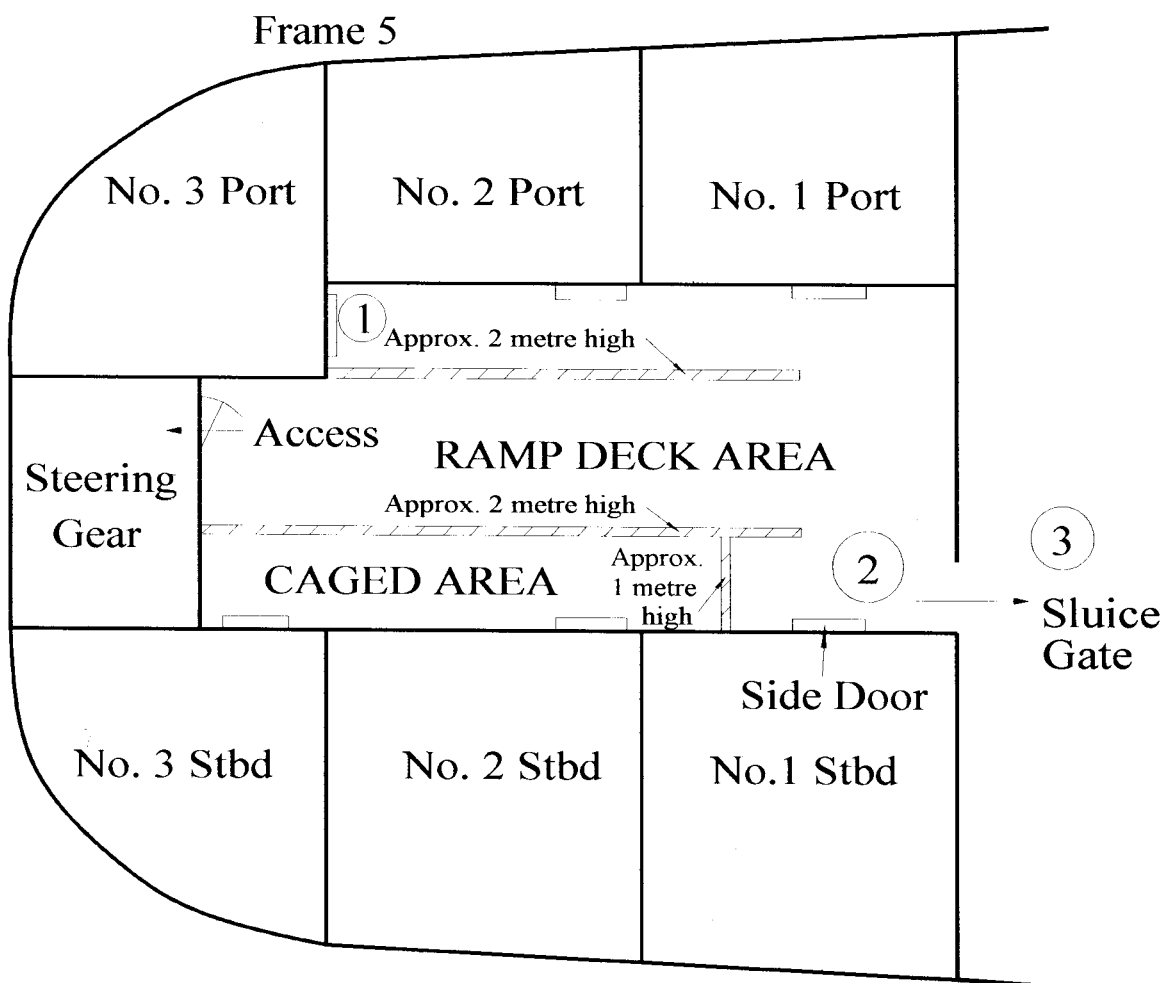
Frame 5

No. 3 Port

No. 2 Port

No. 1 Port

1

Approx. 2 metre high

Access

Steering Gear

RAMP DECK AREA

Approx. 2 metre high

CAGED AREA

Approx. 1 metre high

2

3

Sluice Gate

Side Door

No. 3 Stbd

No. 2 Stbd

No.1 Stbd